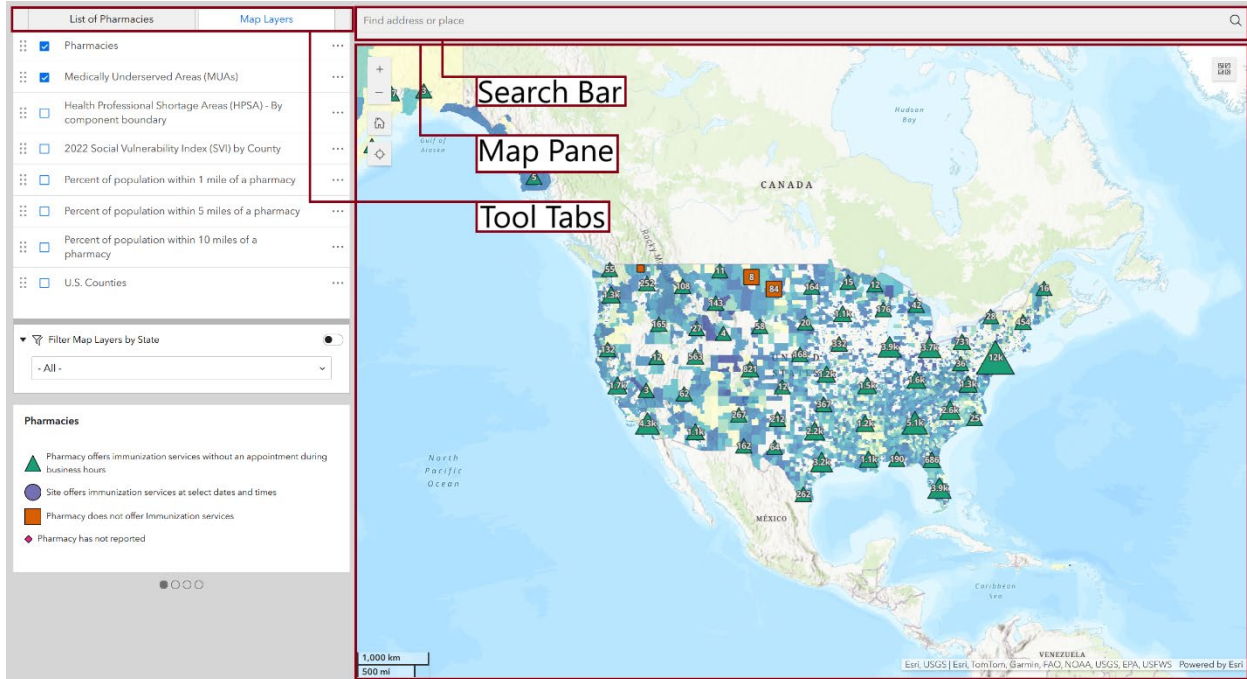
List of Pharmacies | Map Layers

Pharmacies

Medically Underserved Areas (MUAs)

Health Professional Shortage Areas (HPSA) - By component boundary

2022 Social Vulnerability Index (SVI) by County

Percent of population within 1 mile of a pharmacy

Percent of population within 5 miles of a pharmacy

Percent of population within 10 miles of a pharmacy

U.S. Counties

Filter Map Layers by State

- All -

Pharmacies

Pharmacy offers immunization services without an appointment during business hours

Site offers immunization services at select dates and times

Pharmacy does not offer Immunization services

Pharmacy has not reported

Find address or place

Search Bar

Map Pane

Tool Tabs

Hudson Bay

Gulf of Alaska

CANADA

North Pacific Ocean

MÉXICO

Caribbean Sea

VENEZUELA

55 252 108 11 8 84 164 15 12 16 1.3k 143 165 4 58 20 1.1k 28 154 12 563 468 382 3.9k 3.7k 73 12k 1.7k 3 821 2.2k 1.4k 1.6k 1.3k 62 12 367 267 212 1.2k 2.6k 4.3k 1.1k 2.2k 5.1k 25 162 64 3.2k 1.1k 190 686 262 3.9k 3 5

1,000 km
500 mi

Esri, USGS | Esri, TomTom, Garmin, FAO, NOAA, USGS, EPA, USFWS Powered by Esri